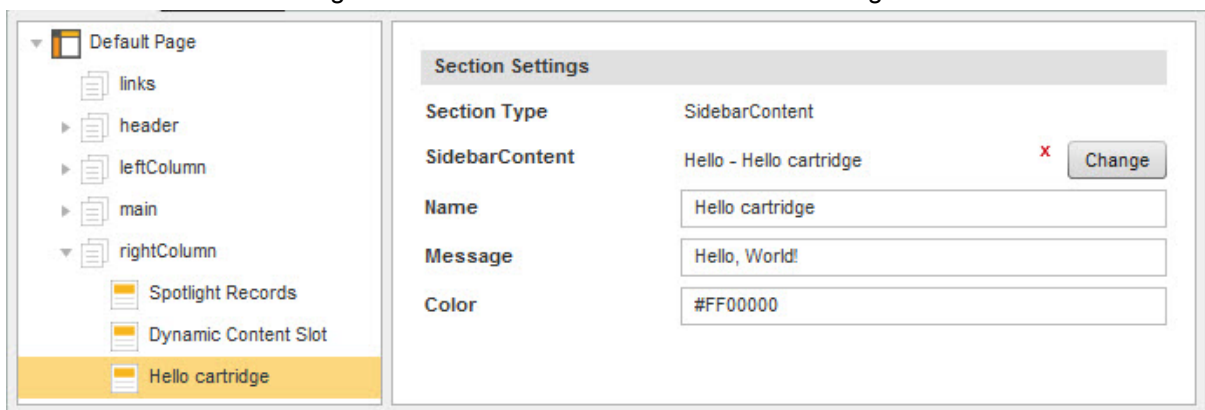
Default Page
links
header
leftColumn
main
rightColumn
Spotlight Records
Dynamic Content Slot
Hello cartridge

Section Settings

| Section Type | SidebarContent |
|---|---|
| SidebarContent | Hello - Hello cartridge x Change |
| Name | Hello cartridge |
| Message | Hello, World! |
| Color | #FF00000 |